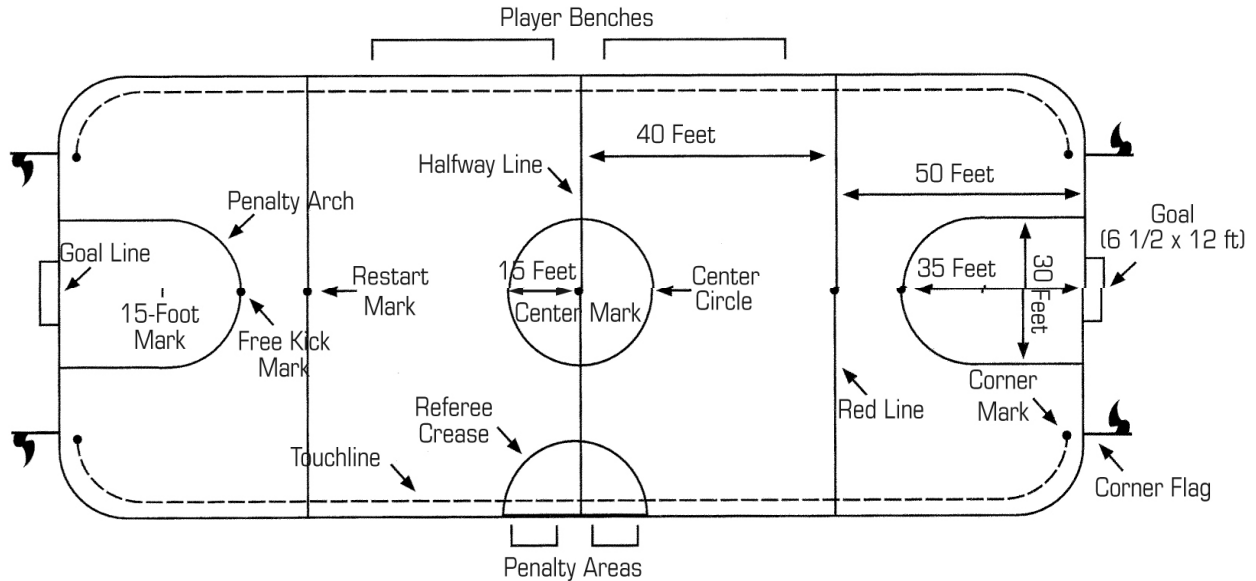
Player Benches

40 Feet

Halfway Line

50 Feet

Penalty Arch

Goal (6 1/2 x 12 ft)

Goal Line

Restart Mark

15 Feet

Center Circle

35 Feet

30 Feet

15-Foot Mark

Free Kick Mark

Center Mark

Referee Crease

Red Line

Corner Mark

Touchline

Corner Flag

Penalty Areas